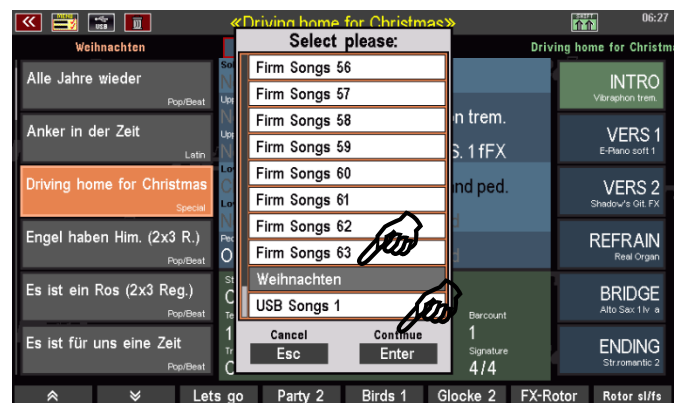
«Driving home for Christmas»

06:27

USB

Weihnachten

Driving home for Christmas

Alle Jahre wieder

Pop/Beat

Anker in der Zeit

Latin

Driving home for Christmas

Special

Engel haben Him. (2x3 R.)

Pop/Beat

Es ist ein Ros (2x3 Reg.)

Pop/Beat

Es ist für uns eine Zeit

Pop/Beat

Select please:

Firm Songs 56

Firm Songs 57

Firm Songs 58

Firm Songs 59

Firm Songs 60

Firm Songs 61

Firm Songs 62

Firm Songs 63

Weihnachten

USB Songs 1

Cancel

Esc

Continue

Enter

n trem.

S. 1 fFX

nd ped.

Barcount

1

Signature

4/4

INTRO

Vibraphon trem.

VERS 1

E-Piano soft 1

VERS 2

Shadow's Git. FX

REFRAIN

Real Organ

BRIDGE

Alto Sax 1 lv a

ENDING

Str.romantic 2

Lets go

Party 2

Birds 1

Glocke 2

FX-Rotor

Rotor sl/fs